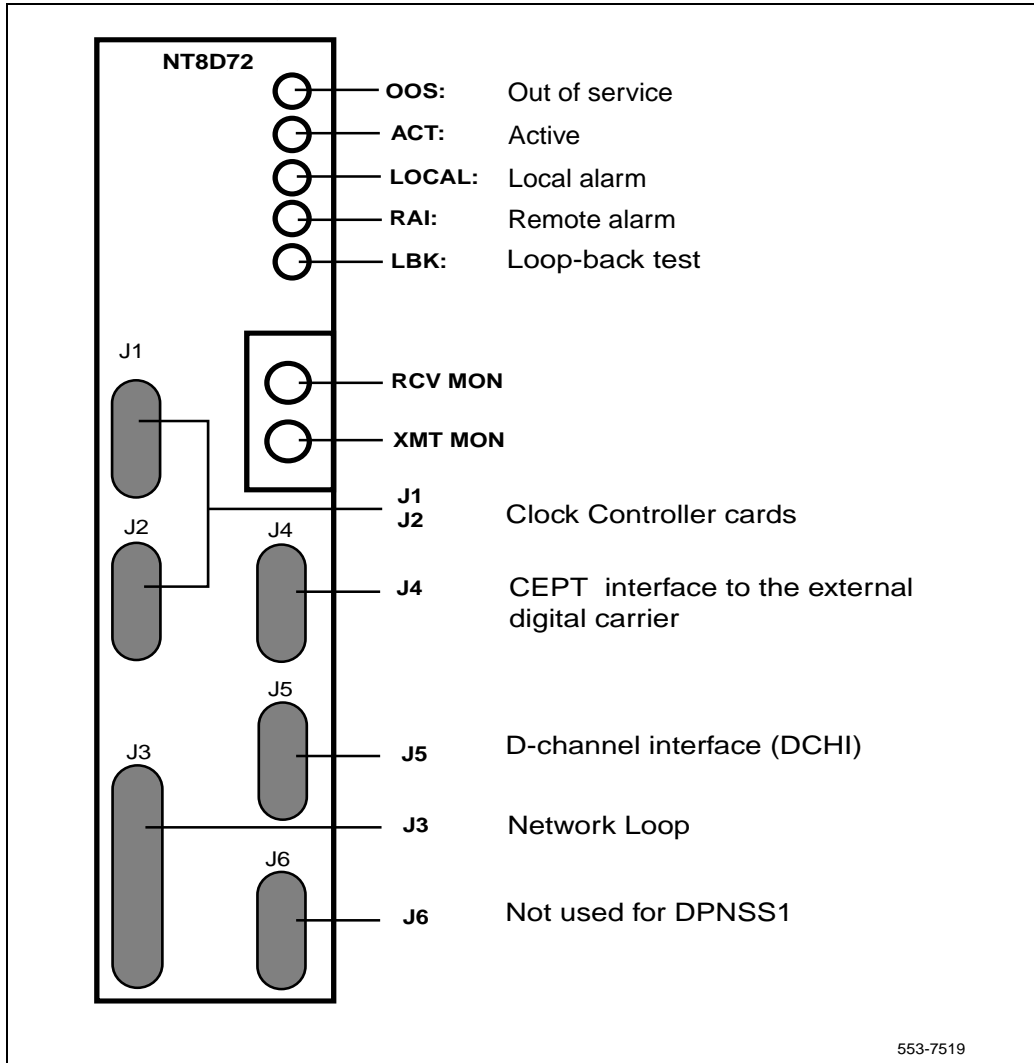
NT8D72

OOS: Out of service
ACT: Active
LOCAL: Local alarm
RAI: Remote alarm
LBK: Loop-back test

J1

RCV MON
XMT MON

J1
J2 Clock Controller cards

J2
J4

J4 CEPT interface to the external digital carrier

J5

J3

J5 D-channel interface (DCHI)

J3 Network Loop

J6

J6 Not used for DPNSS1

553-7519